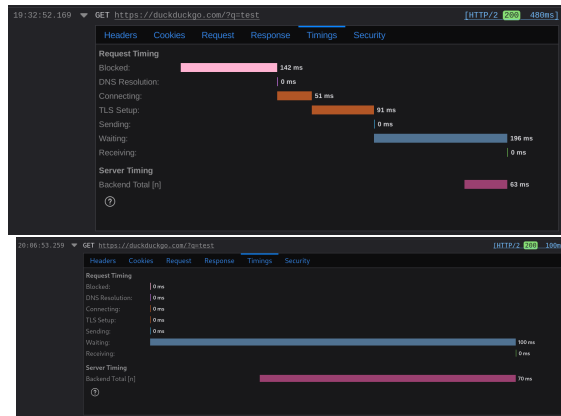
19:32:52.169 GET https://duckduckgo.com/?q=test [HTTP/2 200 480ms]

Headers Cookies Request Response Timings Security

Request Timing
Blocked: 142 ms
DNS Resolution: 0 ms
Connecting: 51 ms
TLS Setup: 91 ms
Sending: 0 ms
Waiting: 196 ms
Receiving: 0 ms

Server Timing
Backend Total [n] 63 ms

?

20:06:53.259 GET https://duckduckgo.com/?q=test [HTTP/2 200 100m

Headers Cookies Request Response Timings Security

Request Timing
Blocked: 0 ms
DNS Resolution: 0 ms
Connecting: 0 ms
TLS Setup: 0 ms
Sending: 0 ms
Waiting: 100 ms
Receiving: 0 ms

Server Timing
Backend Total [n] 70 ms

?